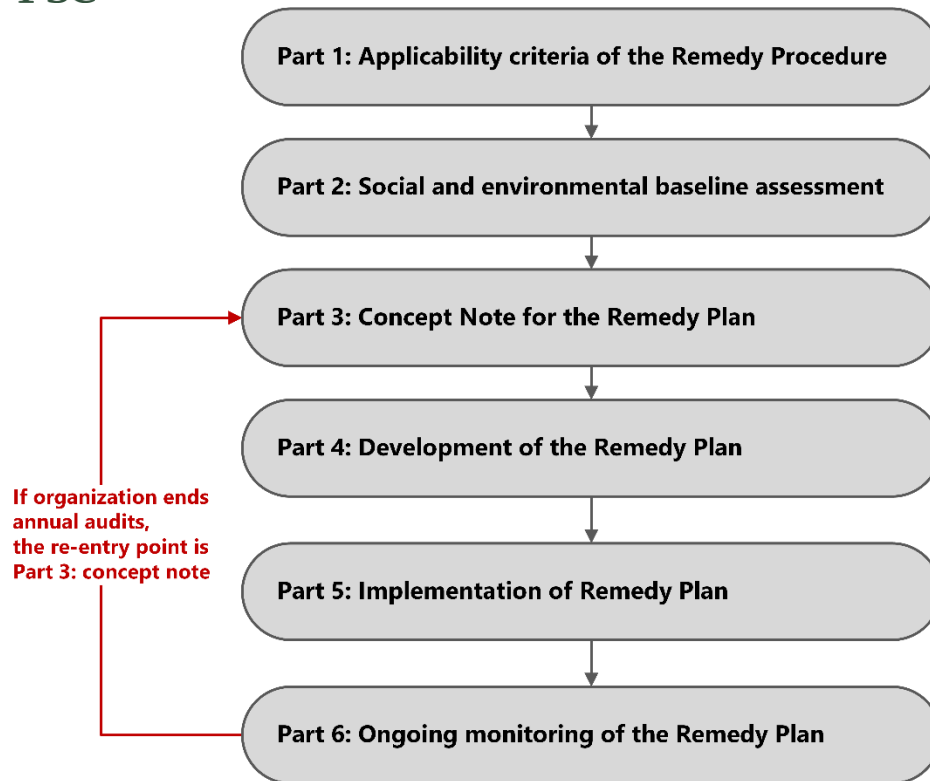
Part 1: Applicability criteria of the Remedy Procedure

Part 2: Social and environmental baseline assessment

Part 3: Concept Note for the Remedy Plan

Part 4: Development of the Remedy Plan

If organization ends annual audits, the re-entry point is Part 3: concept note

Part 5: Implementation of Remedy Plan

Part 6: Ongoing monitoring of the Remedy Plan